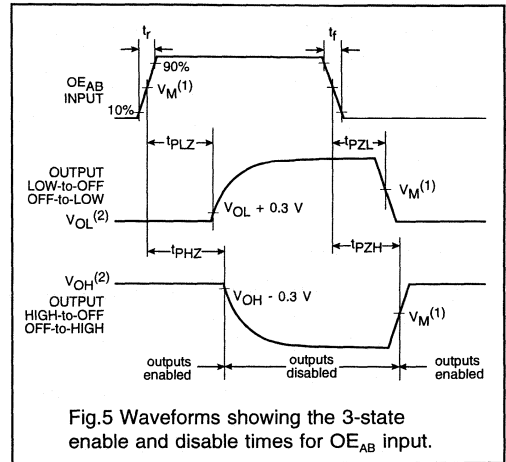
$t_r$
$t_f$
90%
$OE_{AB}$ INPUT
$V_M^{(1)}$
10%
$t_{PLZ}$
$t_{PZL}$
OUTPUT LOW-to-OFF OFF-to-LOW
$V_M^{(1)}$
$V_{OL}^{(2)}$
$V_{OL}$ + 0.3 V
$t_{PHZ}$
$t_{PZH}$
$V_{OH}^{(2)}$
OUTPUT HIGH-to-OFF OFF-to-HIGH
$V_{OH}$ - 0.3 V
$V_M^{(1)}$
outputs enabled
outputs disabled
outputs enabled

Fig.5 Waveforms showing the 3-state enable and disable times for $OE_{AB}$ input.